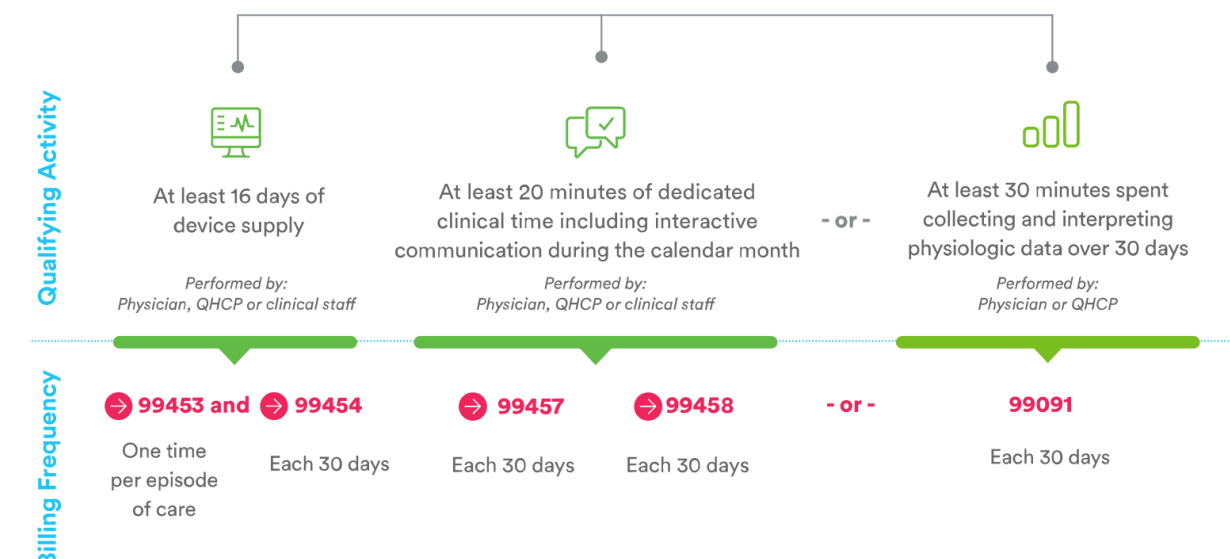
Qualifying Activity

At least 16 days of device supply

Performed by:
Physician, QHCP or clinical staff

At least 20 minutes of dedicated clinical time including interactive communication during the calendar month

Performed by:
Physician, QHCP or clinical staff

- or -

At least 30 minutes spent collecting and interpreting physiologic data over 30 days

Performed by:
Physician or QHCP

Billing Frequency

99453 and 99454

One time per episode of care

Each 30 days

99457

Each 30 days

99458

Each 30 days

- or -

99091

Each 30 days